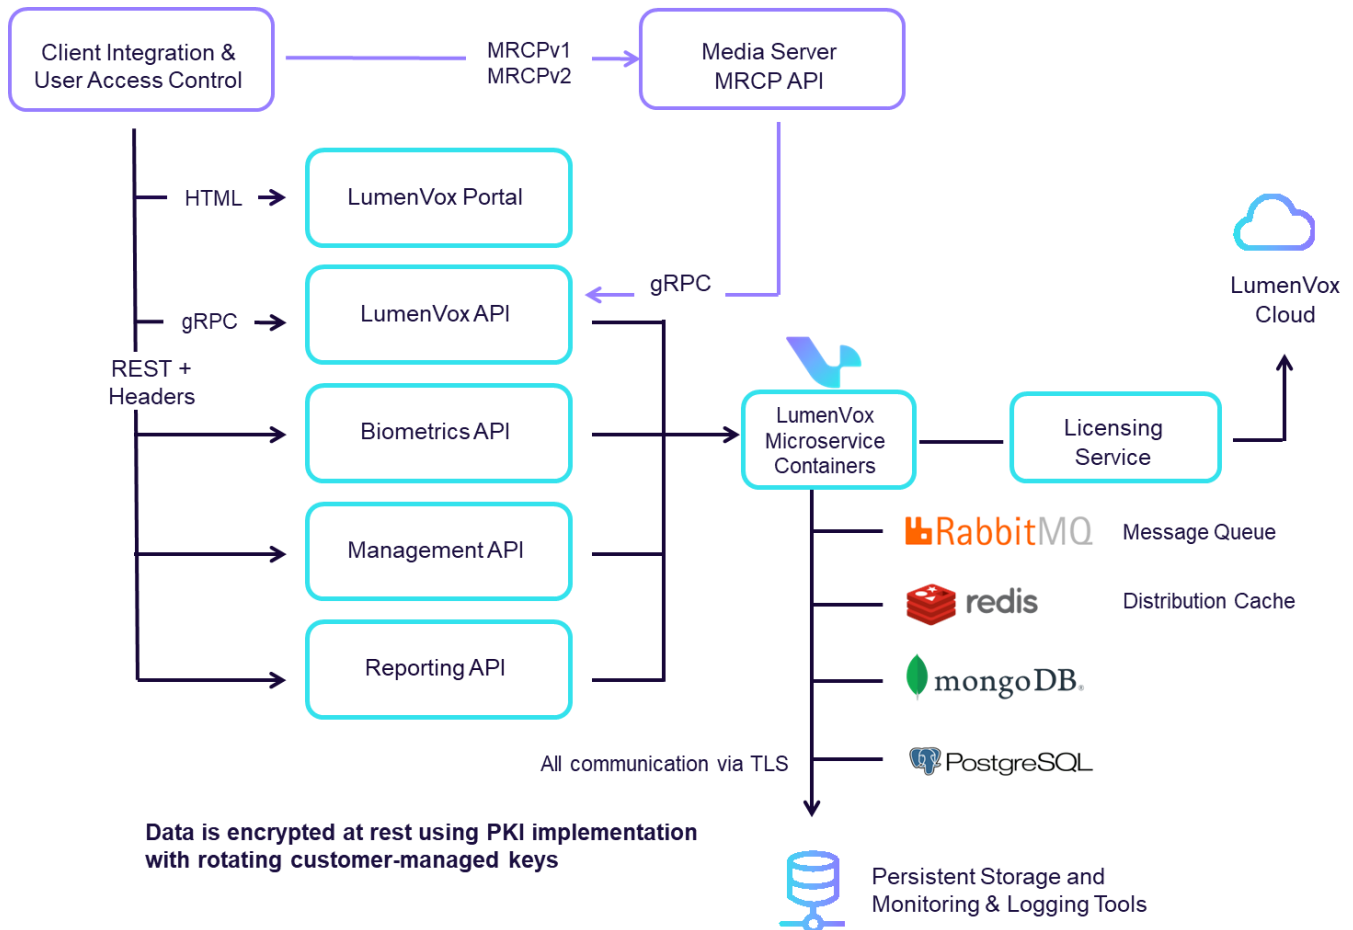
Client Integration & User Access Control

MRCPv1
MRCPv2

Media Server
MRCP API

HTML

LumenVox Portal

gRPC

gRPC

LumenVox API

LumenVox Cloud

REST + Headers

Biometrics API

LumenVox Microservice Containers

Licensing Service

Management API

RabbitMQ

Message Queue

redis

Distribution Cache

Reporting API

mongoDB.

All communication via TLS

PostgreSQL

Data is encrypted at rest using PKI implementation with rotating customer-managed keys

Persistent Storage and Monitoring & Logging Tools